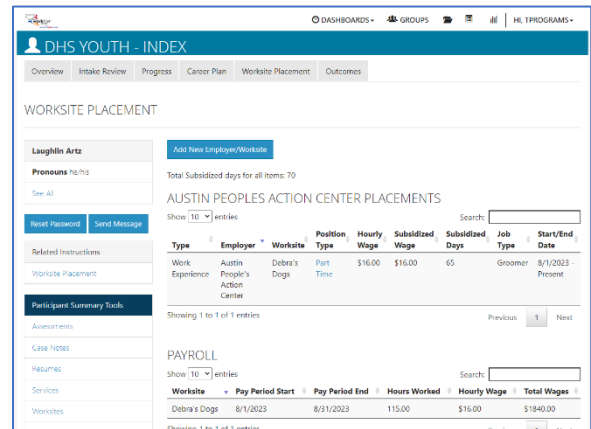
DASHBOARDS GROUPS HI, TPROGRAMS

DHS YOUTH - INDEX

Overview Intake Review Progress Career Plan Worksite Placement Outcomes

WORKSITE PLACEMENT

Laughlin Artz

Pronouns he/his

See All

Reset Password Send Message

Related Instructions

Worksite Placement

Participant Summary Tools

Assessments

Case Notes

Resumes

Services

Worksites

Add New Employer/Worksite

Total Subsidized days for all items: 70

AUSTIN PEOPLES ACTION CENTER PLACEMENTS

Show 10 entries

Search:

| Type | Employer | Worksite | Position Type | Hourly Wage | Subsidized Wage | Subsidized Days | Job Type | Start/End Date |
|---|---|---|---|---|---|---|---|---|
| Work Experience | Austin People's Action Center | Debra's Dogs | Part Time | $16.00 | $16.00 | 65 | Groomer | 8/1/2023 - Present |

Showing 1 to 1 of 1 entries

Previous 1 Next

PAYROLL

Show 10 entries

Search:

| Worksite | Pay Period Start | Pay Period End | Hours Worked | Hourly Wage | Total Wages |
|---|---|---|---|---|---|
| Debra's Dogs | 8/1/2023 | 8/31/2023 | 115.00 | $16.00 | $1840.00 |

Showing 1 to 1 of 1 entries